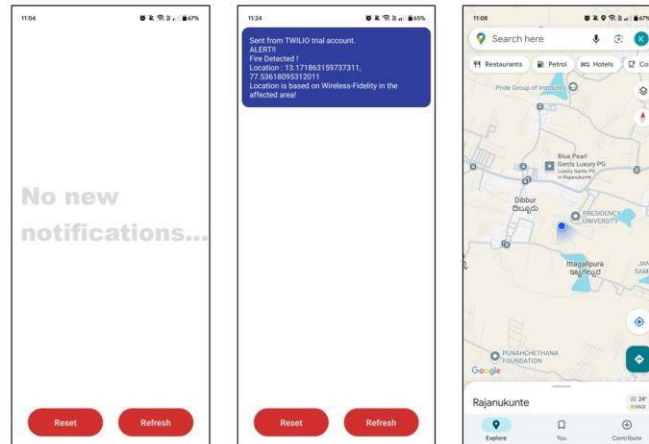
11:04

67%

No new notifications...

Reset

Refresh

11:24

65%

Sent from TWILIO trial account.
ALERT!!
Fire Detected !
Location : 13.171863159737311, 77.53618095312011
Location is based on Wireless-Fidelity in the affected area!

Reset

Refresh

11:06

67%

Search here

K

Restaurants

Petrol

Hotels

Co

Pride Group of Institutes

Blue Pearl Gents Luxury PG
Luxury Gents PG in Rajanukunte

Dibbur
ದಿಬ್ಬೂರು

PRESIDENCY UNIVERSITY

Ittagallipura
ಇಟ್ಟಗಲ್ಲಿಪುರ

JAN SAM

PUNAHCHETHANA FOUNDATION

Google

Rajanukunte

24°

Explore

You

Contribute